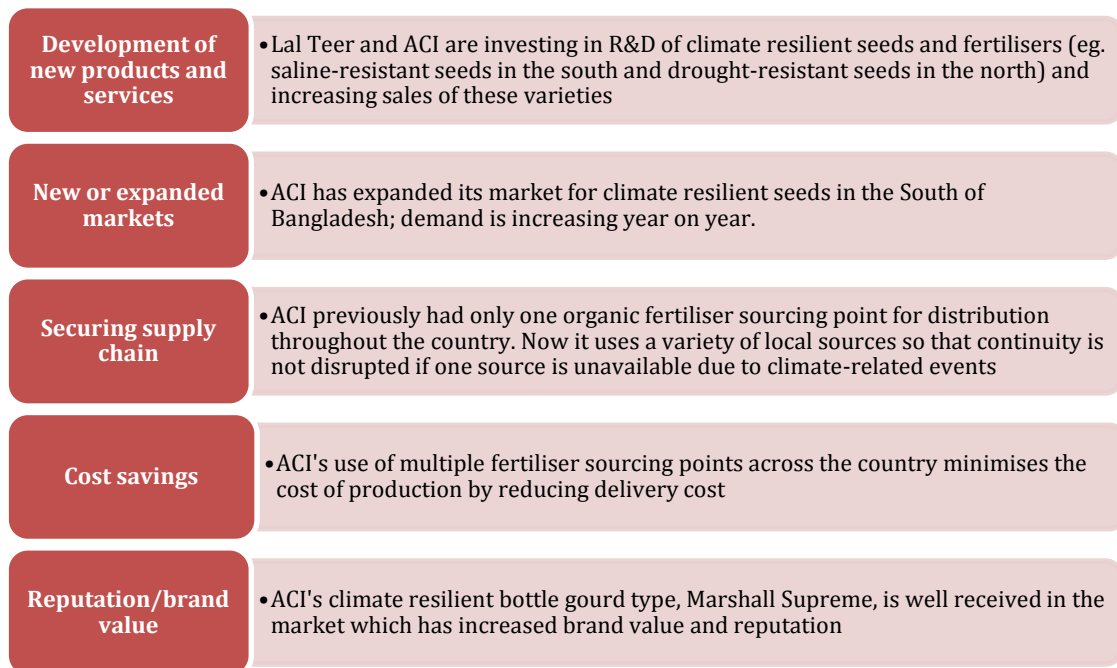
Development of new products and services

•Lal Teer and ACI are investing in R&D of climate resilient seeds and fertilisers (eg. saline-resistant seeds in the south and drought-resistant seeds in the north) and increasing sales of these varieties

New or expanded markets

•ACI has expanded its market for climate resilient seeds in the South of Bangladesh; demand is increasing year on year.

Securing supply chain

•ACI previously had only one organic fertiliser sourcing point for distribution throughout the country. Now it uses a variety of local sources so that continuity is not disrupted if one source is unavailable due to climate-related events

Cost savings

•ACI's use of multiple fertiliser sourcing points across the country minimises the cost of production by reducing delivery cost

Reputation/brand value

•ACI's climate resilient bottle gourd type, Marshall Supreme, is well received in the market which has increased brand value and reputation